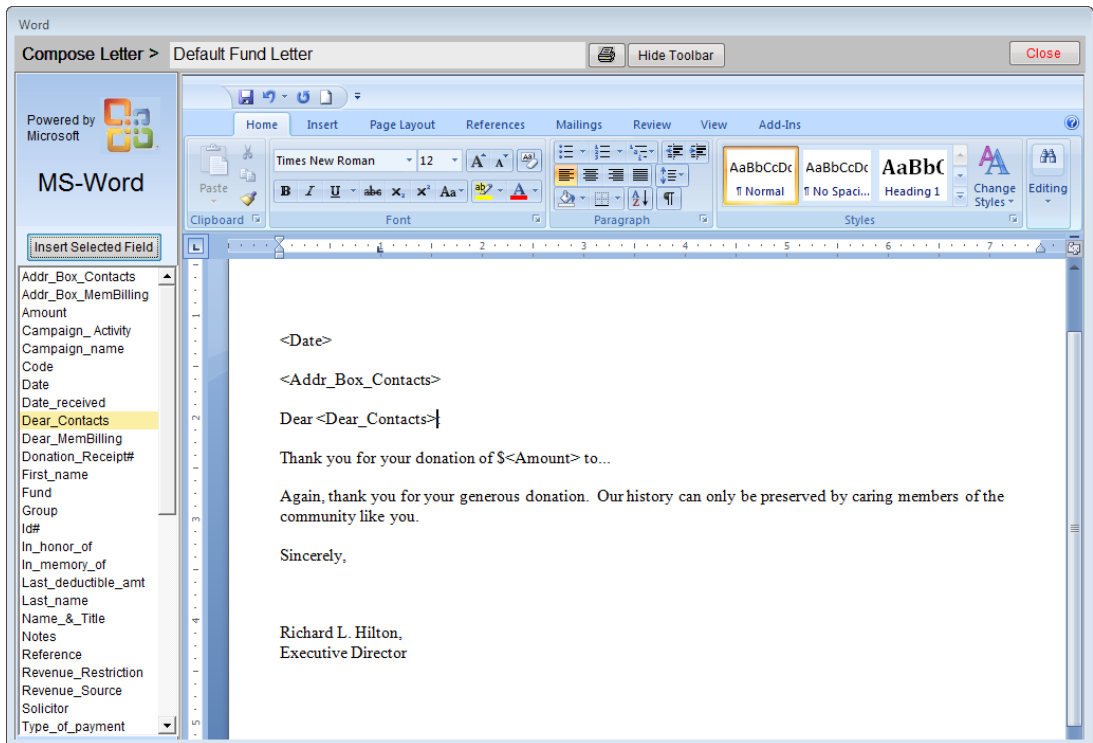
Word

Compose Letter > Default Fund Letter

Hide Toolbar

Close

Powered by Microsoft

MS-Word

Insert Selected Field

Addr_Box_Contacts
Addr_Box_MemBilling
Amount
Campaign_ Activity
Campaign_name
Code
Date
Date_received
Dear_Contacts
Dear_MemBilling
Donation_Receipt#
First_name
Fund
Group
Id#
In_honor_of
In_memory_of
Last_deductible_amt
Last_name
Name_&_Title
Notes
Reference
Revenue_Restriction
Revenue_Source
Solicitor
Type_of_payment

Home Insert Page Layout References Mailings Review View Add-Ins

Paste

Clipboard

Times New Roman 12

B I U abe $x_2$ $x^2$ Aa

Font

Paragraph

AaBbCcDc ¶ Normal
AaBbCcDc ¶ No Spaci...
AaBbC Heading 1

Change Styles

Styles

Editing

<Date>

<Addr_Box_Contacts>

Dear <Dear_Contacts>:

Thank you for your donation of $<Amount> to...

Again, thank you for your generous donation. Our history can only be preserved by caring members of the community like you.

Sincerely,

Richard L. Hilton,
Executive Director